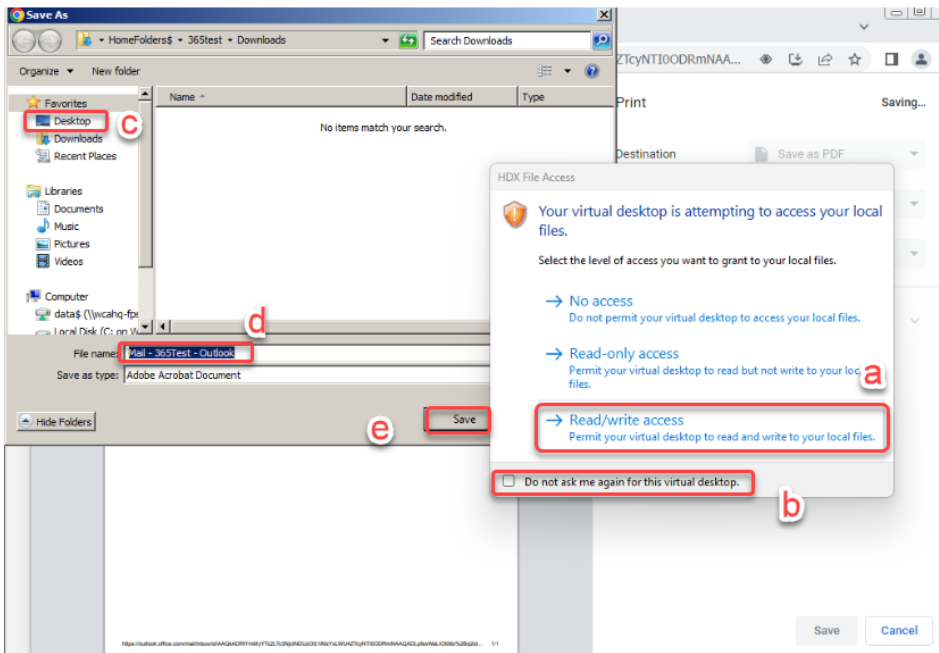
Save As

HomeFolders$ ▸ 365test ▸ Downloads

Search Downloads

Organize ▾ New folder

Favorites
Desktop
Downloads
Recent Places

Libraries
Documents
Music
Pictures
Videos

Computer
data$ (\\wcahq-fps
Local Disk (C: on W

Name

Date modified

Type

No items match your search.

c

d

File name: Mail - 365Test - Outlook

Save as type: Adobe Acrobat Document

Hide Folders

Save

e

ZTcyNTI0ODRmNAA...

Print

Saving...

Destination

Save as PDF

HDX File Access

Your virtual desktop is attempting to access your local files.

Select the level of access you want to grant to your local files.

→ No access
Do not permit your virtual desktop to access your local files.

→ Read-only access
Permit your virtual desktop to read but not write to your local files.

a

→ Read/write access
Permit your virtual desktop to read and write to your local files.

Do not ask me again for this virtual desktop.

b

https://outlook.office.com/mail/inbox/id/AAQkADRlYmMyYTlzLTc3NjctNDUzOS1lNzYxLWUAZTcyNTI0ODRmNAAQADLpfwrNaLlOKl8b%2Bq2d... 1/1

Save

Cancel